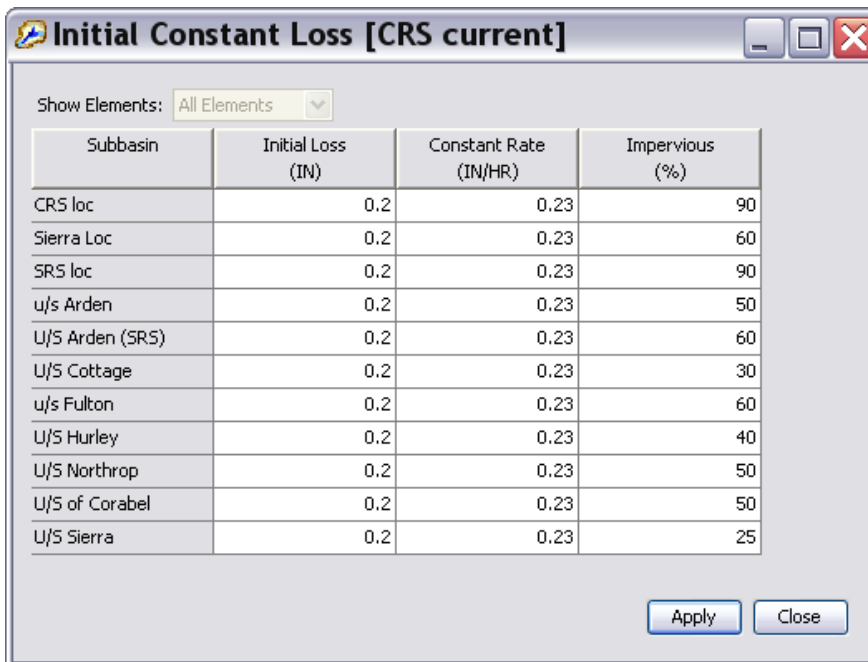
Initial Constant Loss [CRS current]

Show Elements: All Elements

| Subbasin | Initial Loss (IN) | Constant Rate (IN/HR) | Impervious (%) |
|---|---|---|---|
| CRS loc | 0.2 | 0.23 | 90 |
| Sierra Loc | 0.2 | 0.23 | 60 |
| SRS loc | 0.2 | 0.23 | 90 |
| u/s Arden | 0.2 | 0.23 | 50 |
| U/S Arden (SRS) | 0.2 | 0.23 | 60 |
| U/S Cottage | 0.2 | 0.23 | 30 |
| u/s Fulton | 0.2 | 0.23 | 60 |
| U/S Hurley | 0.2 | 0.23 | 40 |
| U/S Northrop | 0.2 | 0.23 | 50 |
| U/S of Corabel | 0.2 | 0.23 | 50 |
| U/S Sierra | 0.2 | 0.23 | 25 |

Apply Close